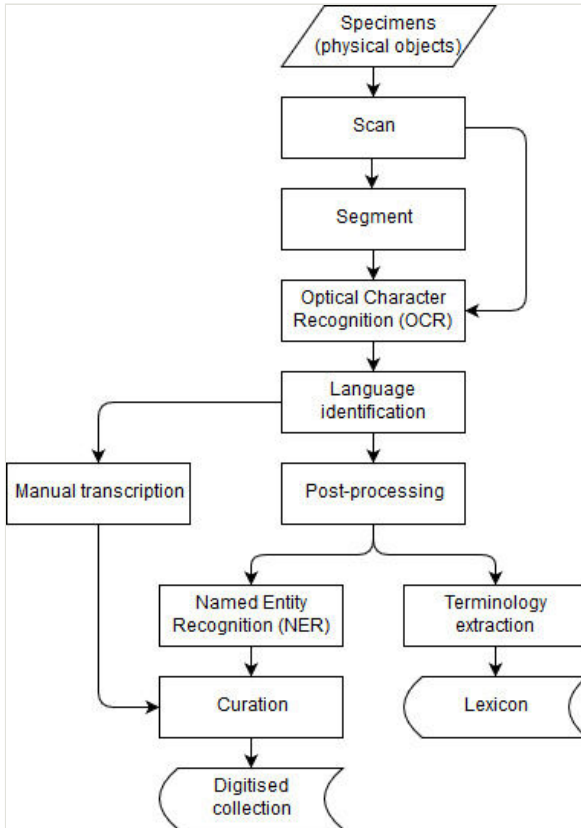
Specimens (physical objects)

Scan

Segment

Optical Character Recognition (OCR)

Language identification

Manual transcription

Post-processing

Named Entity Recognition (NER)

Terminology extraction

Curation

Lexicon

Digitised collection